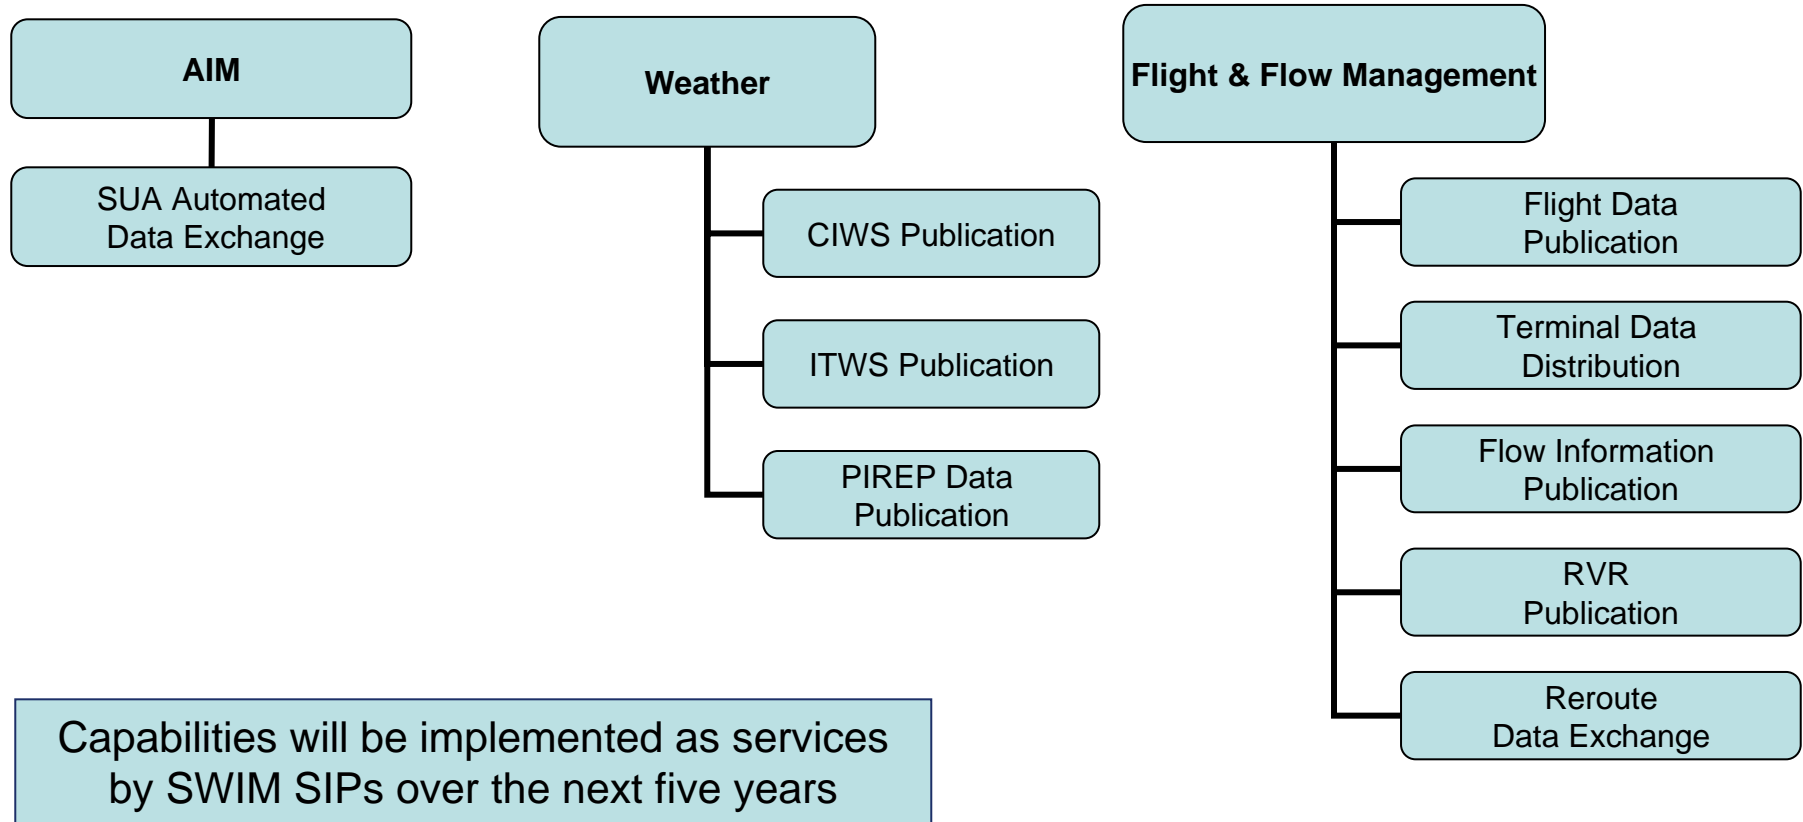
AIM

SUA Automated Data Exchange

Weather

CIWS Publication

ITWS Publication

PIREP Data Publication

Flight & Flow Management

Flight Data Publication

Terminal Data Distribution

Flow Information Publication

RVR Publication

Reroute Data Exchange

Capabilities will be implemented as services by SWIM SIPs over the next five years